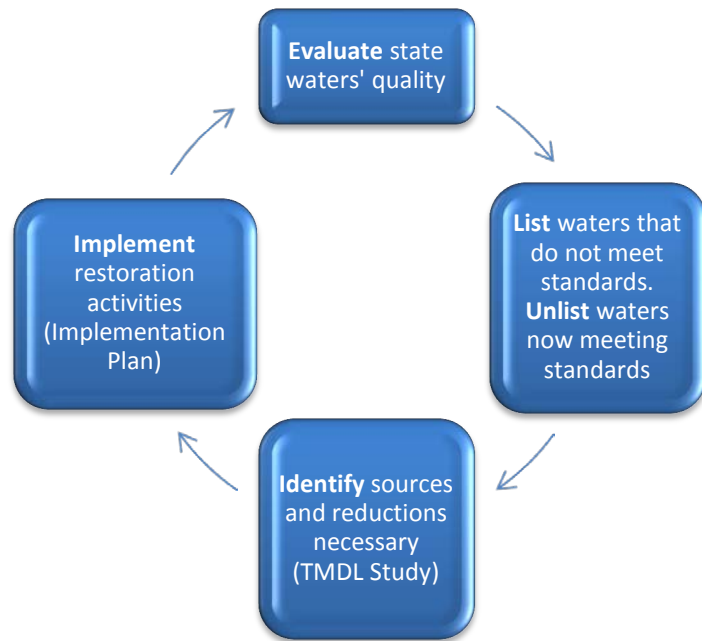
Evaluate state waters' quality

List waters that do not meet standards. Unlist waters now meeting standards

Identify sources and reductions necessary (TMDL Study)

Implement restoration activities (Implementation Plan)